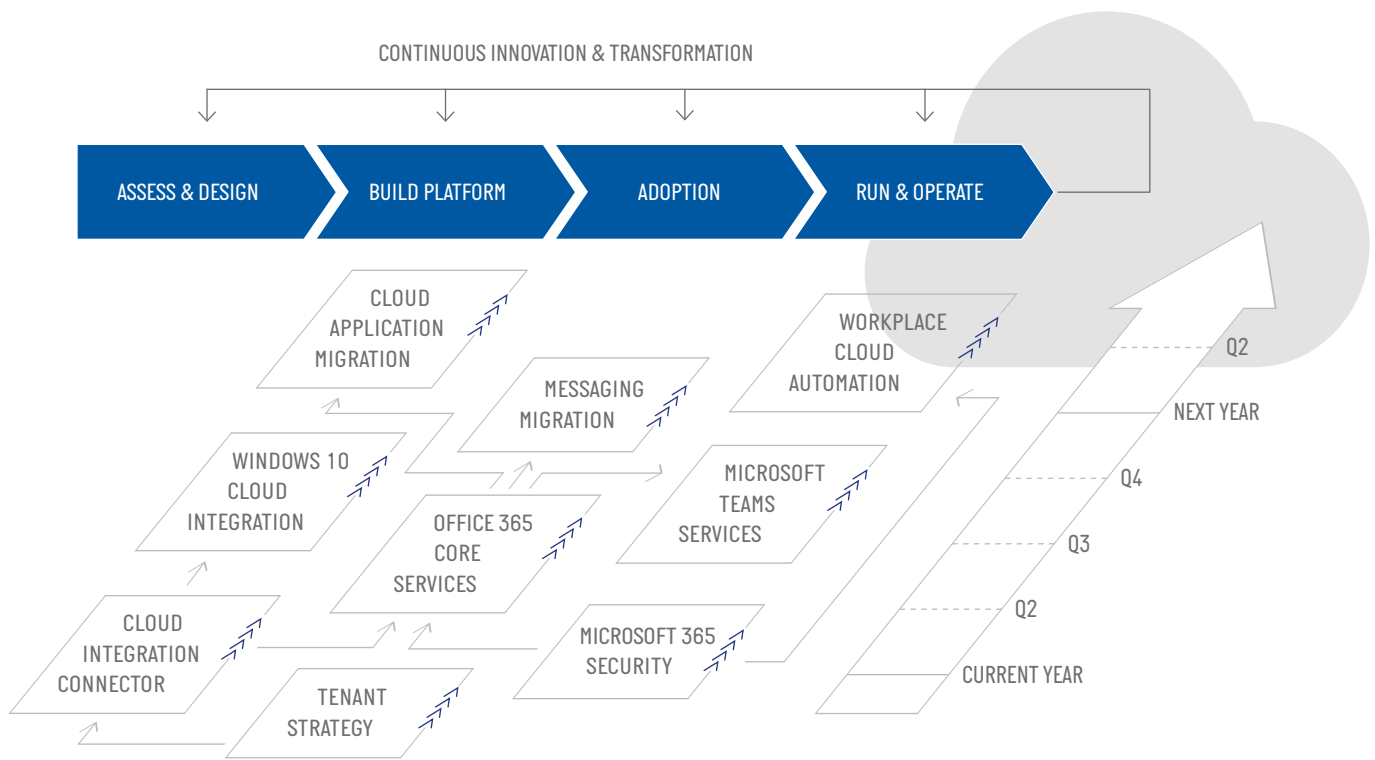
CONTINUOUS INNOVATION & TRANSFORMATION

ASSESS & DESIGN

BUILD PLATFORM

ADOPTION

RUN & OPERATE

CLOUD APPLICATION MIGRATION

MESSAGING MIGRATION

WORKPLACE CLOUD AUTOMATION

WINDOWS 10 CLOUD INTEGRATION

OFFICE 365 CORE SERVICES

MICROSOFT TEAMS SERVICES

CLOUD INTEGRATION CONNECTOR

MICROSOFT 365 SECURITY

TENANT STRATEGY

Q2

NEXT YEAR

Q4

Q3

Q2

CURRENT YEAR